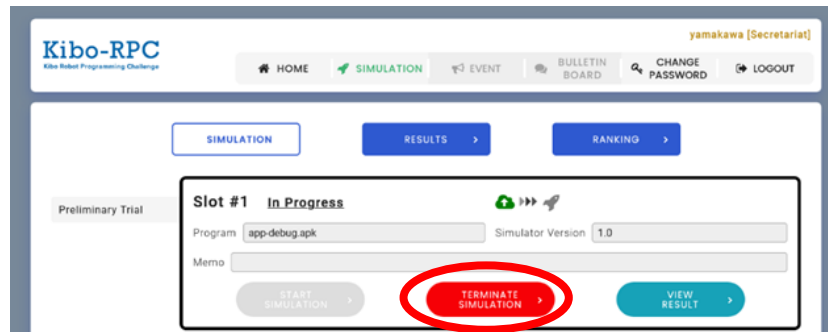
yamakawa [Secretariat]

Kibo-RPC
Kibo Robot Programming Challenge

HOME SIMULATION EVENT BULLETIN BOARD CHANGE PASSWORD LOGOUT

SIMULATION RESULTS › RANKING ›

Preliminary Trial

Slot #1 In Progress

Program app-debug.apk

Simulator Version 1.0

Memo

START SIMULATION ›

TERMINATE SIMULATION ›

VIEW RESULT ›